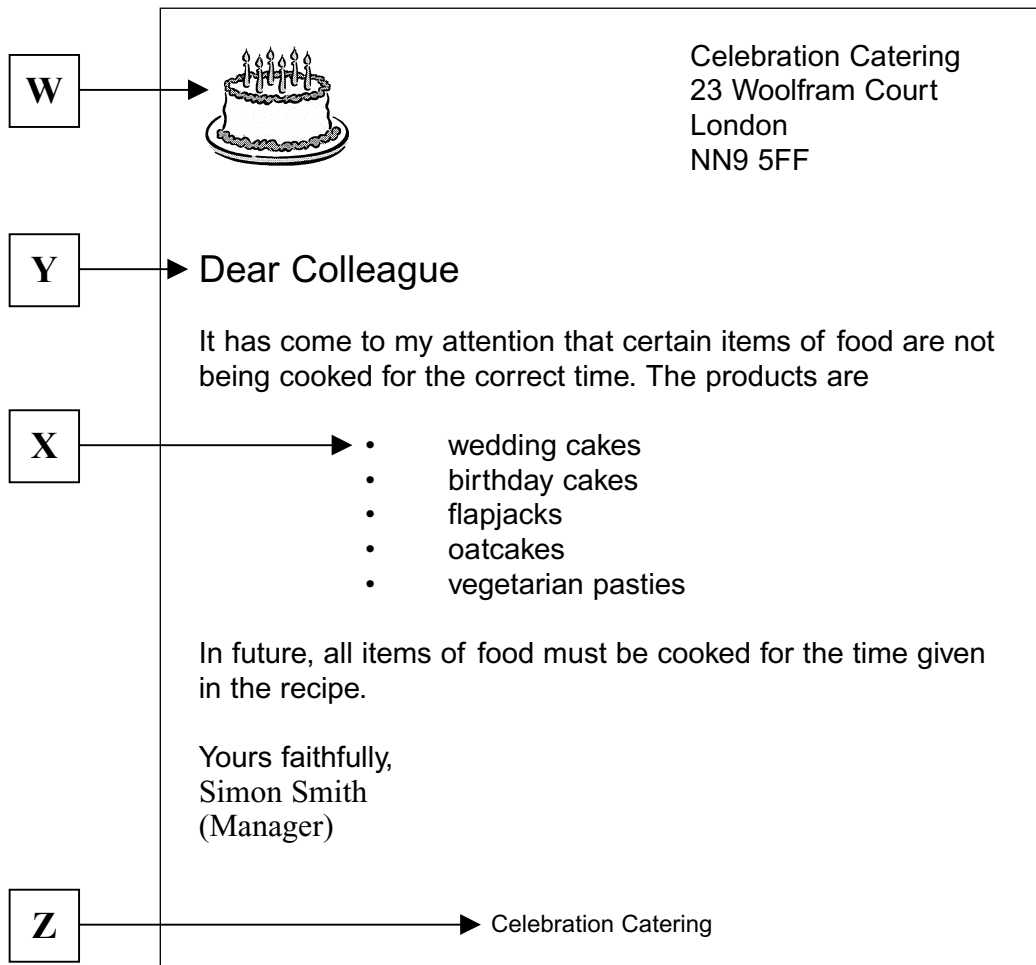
W

Celebration Catering
23 Woolfram Court
London
NN9 5FF

Y

Dear Colleague

It has come to my attention that certain items of food are not being cooked for the correct time. The products are

X

- wedding cakes
- birthday cakes
- flapjacks
- oatcakes
- vegetarian pasties

In future, all items of food must be cooked for the time given in the recipe.

Yours faithfully,
Simon Smith
(Manager)

Z

Celebration Catering